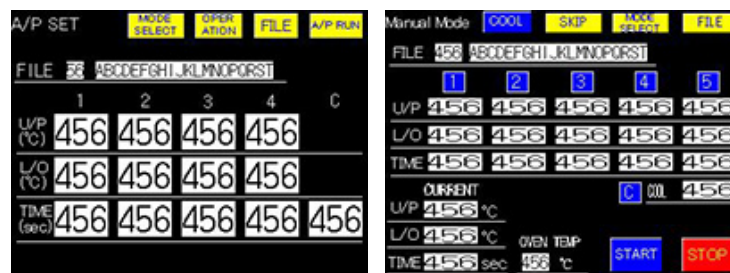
A/P SET MODE SELECT OPER ATION FILE A/P RUN

FILE 56 ABCDEFGHIJKLMNOPQRST

|  | 1 | 2 | 3 | 4 | C |
|---|---|---|---|---|---|
| U/P (℃) | 456 | 456 | 456 | 456 |  |
| L/O (℃) | 456 | 456 | 456 | 456 |  |
| TIME (sec) | 456 | 456 | 456 | 456 | 456 |

Manual Mode COOL SKIP MODE SELECT FILE

FILE 456 ABCDEFGHIJKLMNOPQRST

|  | 1 | 2 | 3 | 4 | 5 |
|---|---|---|---|---|---|
| U/P | 456 | 456 | 456 | 456 | 456 |
| L/O | 456 | 456 | 456 | 456 | 456 |
| TIME | 456 | 456 | 456 | 456 | 456 |

C COOL 456

CURRENT
U/P 456 ℃
L/O 456 ℃
TIME 456 sec

OVEN TEMP 456 ℃

START STOP